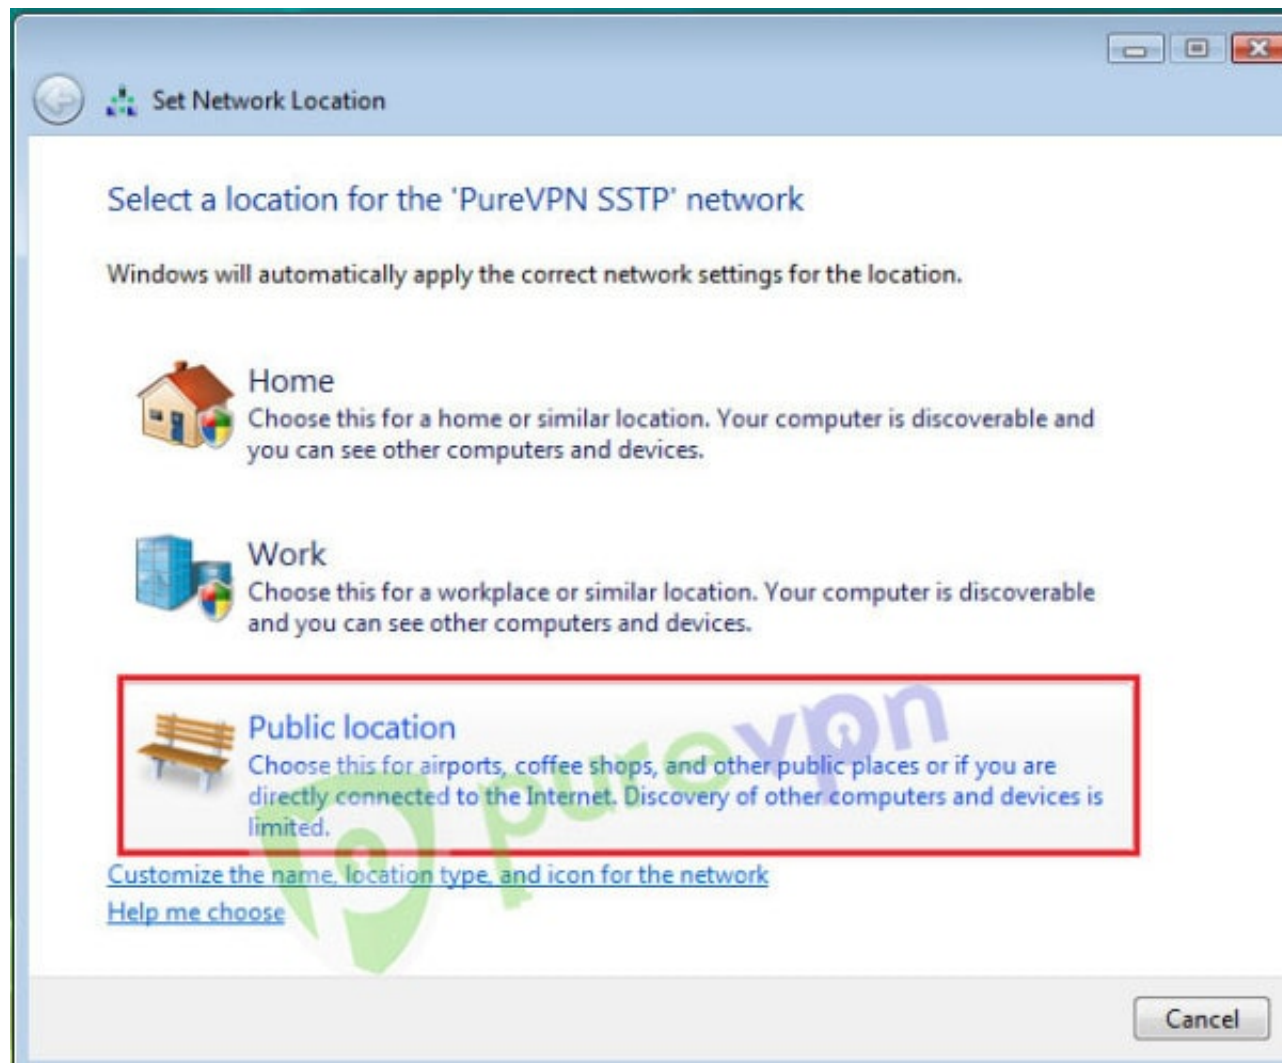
Set Network Location

Select a location for the 'PureVPN SSTP' network

Windows will automatically apply the correct network settings for the location.

Home
Choose this for a home or similar location. Your computer is discoverable and you can see other computers and devices.

Work
Choose this for a workplace or similar location. Your computer is discoverable and you can see other computers and devices.

Public location
Choose this for airports, coffee shops, and other public places or if you are directly connected to the Internet. Discovery of other computers and devices is limited.

purevpn

Customize the name, location type, and icon for the network
Help me choose

Cancel